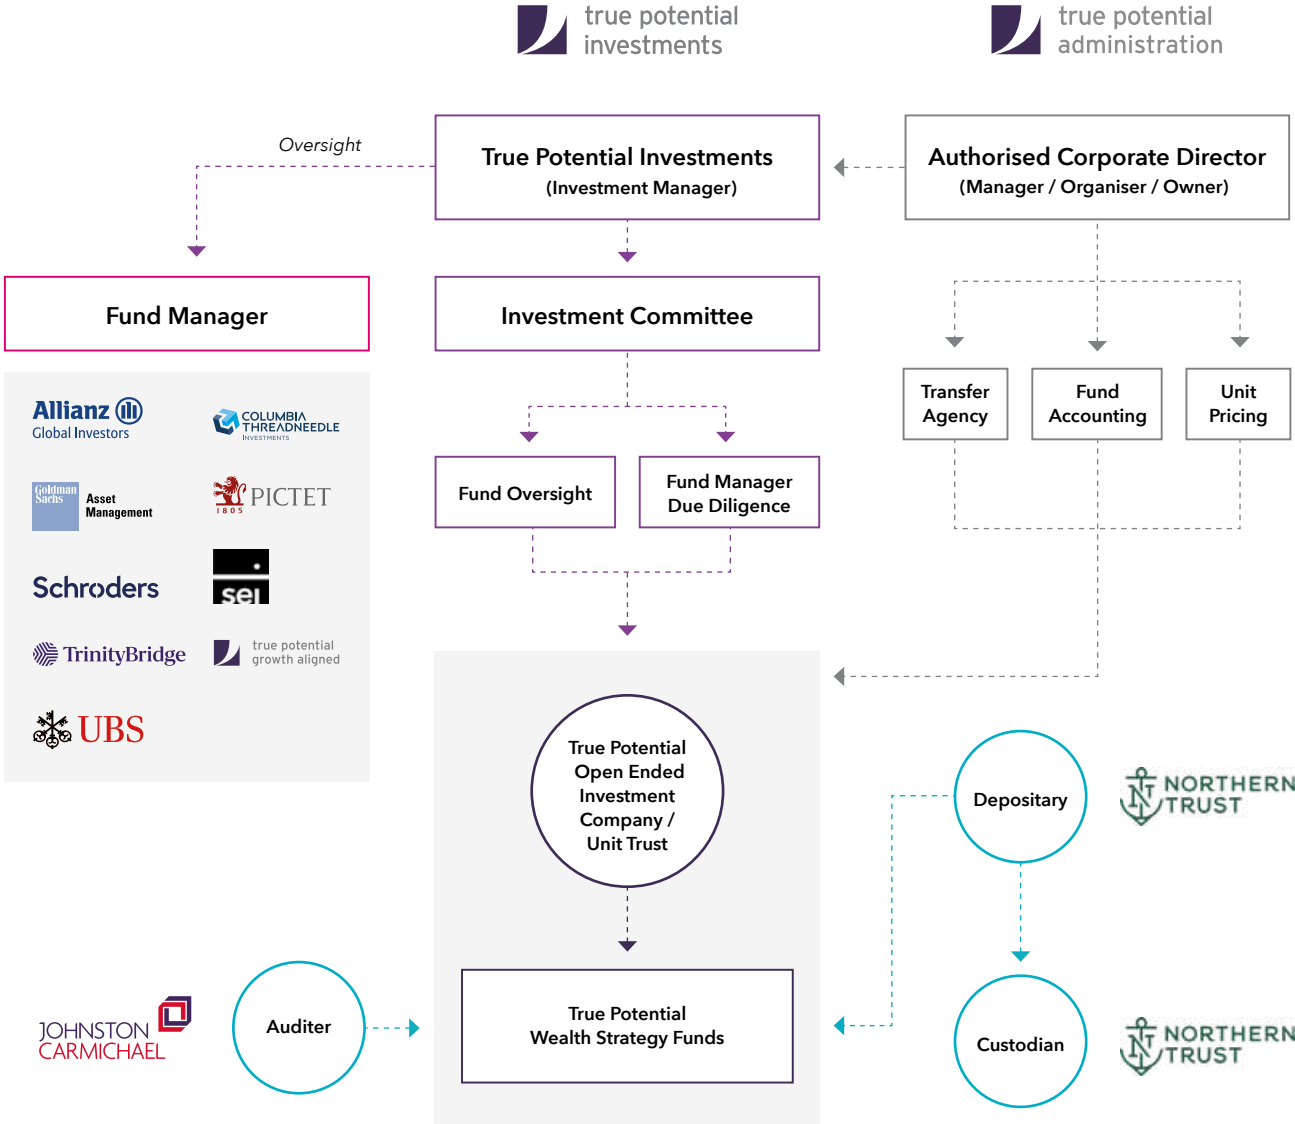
true potential investments

true potential administration

Oversight

True Potential Investments
(Investment Manager)

Authorised Corporate Director
(Manager / Organiser / Owner)

Fund Manager

Investment Committee

Transfer Agency

Fund Accounting

Unit Pricing

Allianz Global Investors

COLUMBIA THREADNEEDLE INVESTMENTS

Goldman Sachs Asset Management

PICTET 1805

Schroders

sei

TrinityBridge

true potential growth aligned

UBS

Fund Oversight

Fund Manager Due Diligence

True Potential Open Ended Investment Company / Unit Trust

Depositary

NORTHERN TRUST

True Potential Wealth Strategy Funds

JOHNSTON CARMICHAEL

Auditer

Custodian

NORTHERN TRUST